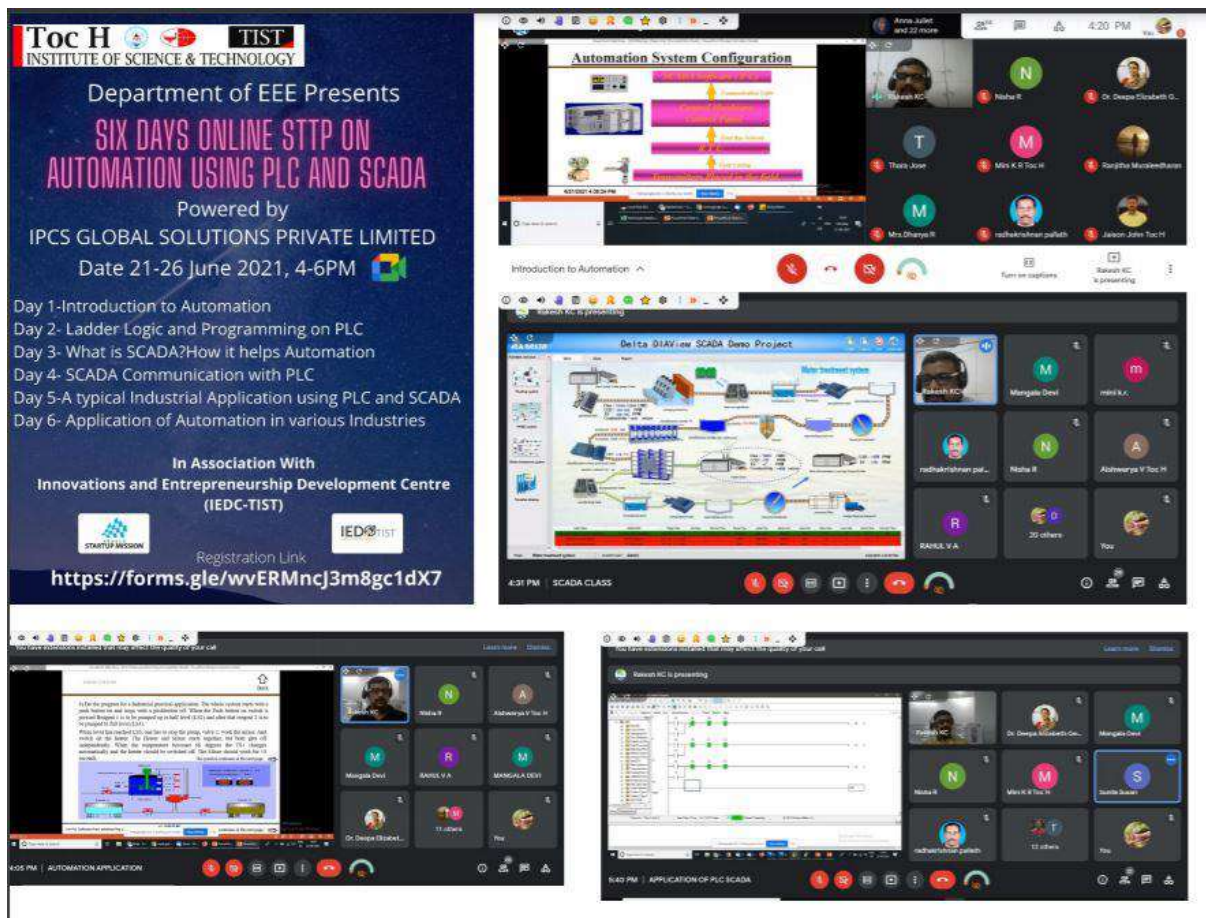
Toc H TIST
INSTITUTE OF SCIENCE & TECHNOLOGY

Department of EEE Presents
SIX DAYS ONLINE STTP ON AUTOMATION USING PLC AND SCADA
Powered by
IPCS GLOBAL SOLUTIONS PRIVATE LIMITED
Date 21-26 June 2021, 4-6PM

Day 1-Introduction to Automation
Day 2- Ladder Logic and Programming on PLC
Day 3- What is SCADA?How it helps Automation
Day 4- SCADA Communication with PLC
Day 5-A typical Industrial Application using PLC and SCADA
Day 6- Application of Automation in various Industries

In Association With
Innovations and Entrepreneurship Development Centre (IEDC-TIST)

STARTUP MISSION
IEDC TIST

Registration Link
https://forms.gle/wvERMncJ3m8gc1dX7

Automation System Configuration
Anna Juliet and 22 more
4:20 PM
Rakesh KC
Nisha R
Dr. Deepa Elizabeth G...
Thara Jose
Mini K R Toc H
Ranjitha Muraleedharan
Mrs.Dhanya R
radhakrishnan pallath
Jaison John Toc H
Introduction to Automation
Turn on captions
Rakesh KC is presenting

Rakesh KC is presenting
Delta DIAView SCADA Demo Project
Water treatment system
Rakesh KC
Mangala Devi
mini k.r.
radhakrishnan pal...
Nisha R
Aishwarya V Toc H
RAHUL V A
20 others
You
4:31 PM | SCADA CLASS

You have extensions installed that may affect the quality of your call
Learn more Dismiss
Rakesh KC
Nisha R
Aishwarya V Toc H
Mangala Devi
RAHUL V A
MANGALA DEVI
Dr. Deepa Elizabet...
11 others
You
4:05 PM | AUTOMATION APPLICATION

You have extensions installed that may affect the quality of your call
Learn more Dismiss
Rakesh KC is presenting
Rakesh KC
Dr. Deepa Elizabeth Ge...
Mangala Devi
Nisha R
Mini K R Toc H
Sunita Susan
radhakrishnan pallath
12 others
You
5:40 PM | APPLICATION OF PLC SCADA